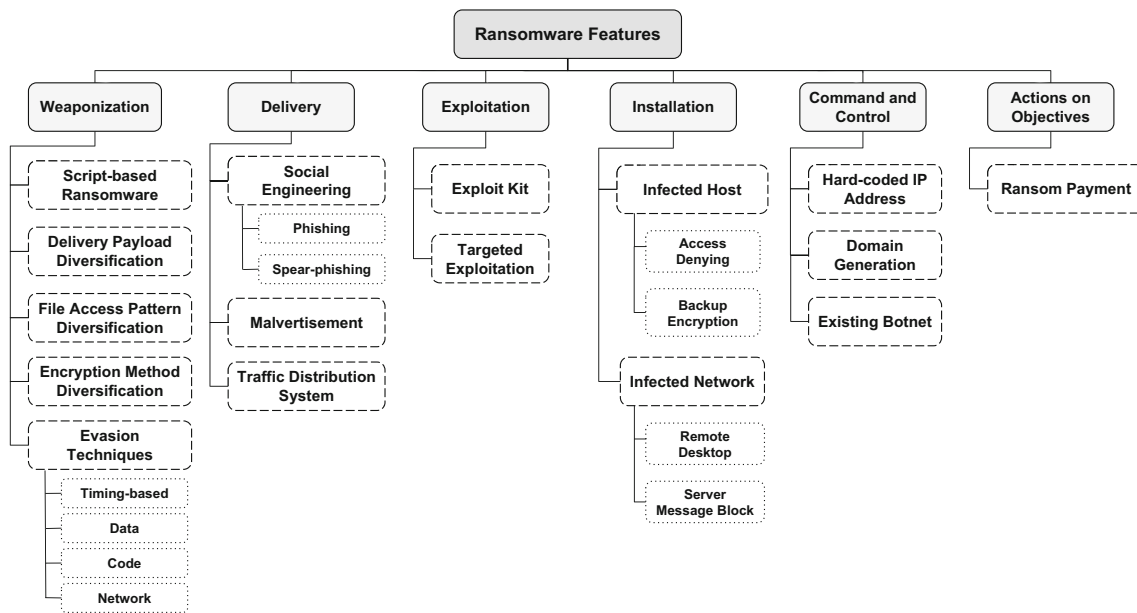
Ransomware Features

Weaponization

Script-based Ransomware

Delivery Payload Diversification

File Access Pattern Diversification

Encryption Method Diversification

Evasion Techniques

Timing-based

Data

Code

Network

Delivery

Social Engineering

Phishing

Spear-phishing

Malvertisement

Traffic Distribution System

Exploitation

Exploit Kit

Targeted Exploitation

Installation

Infected Host

Access Denying

Backup Encryption

Infected Network

Remote Desktop

Server Message Block

Command and Control

Hard-coded IP Address

Domain Generation

Existing Botnet

Actions on Objectives

Ransom Payment